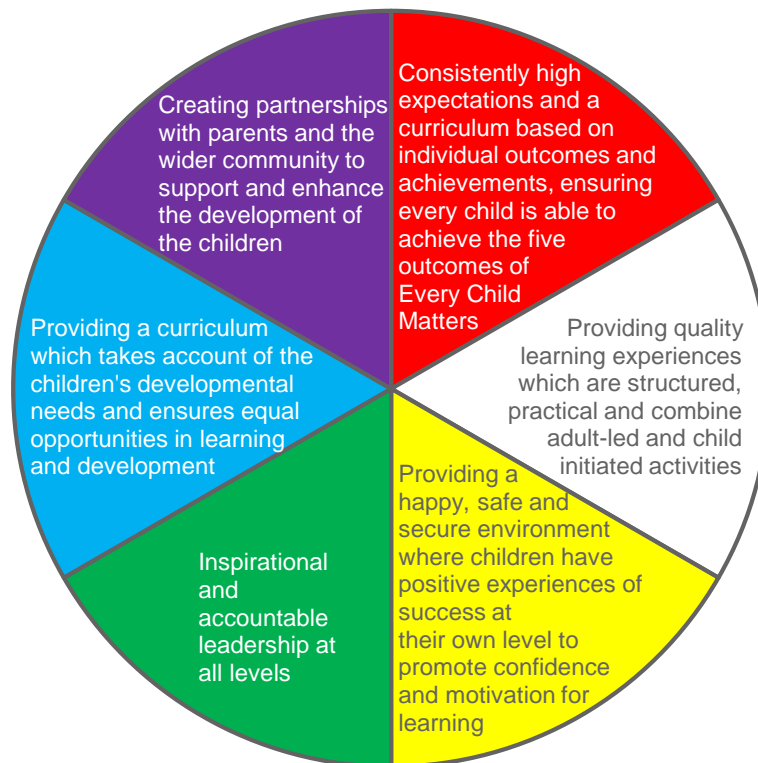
Consistently high expectations and a curriculum based on individual outcomes and achievements, ensuring every child is able to achieve the five outcomes of Every Child Matters

Providing quality learning experiences which are structured, practical and combine adult-led and child initiated activities

Providing a happy, safe and secure environment where children have positive experiences of success at their own level to promote confidence and motivation for learning

Inspirational and accountable leadership at all levels

Providing a curriculum which takes account of the children's developmental needs and ensures equal opportunities in learning and development

Creating partnerships with parents and the wider community to support and enhance the development of the children